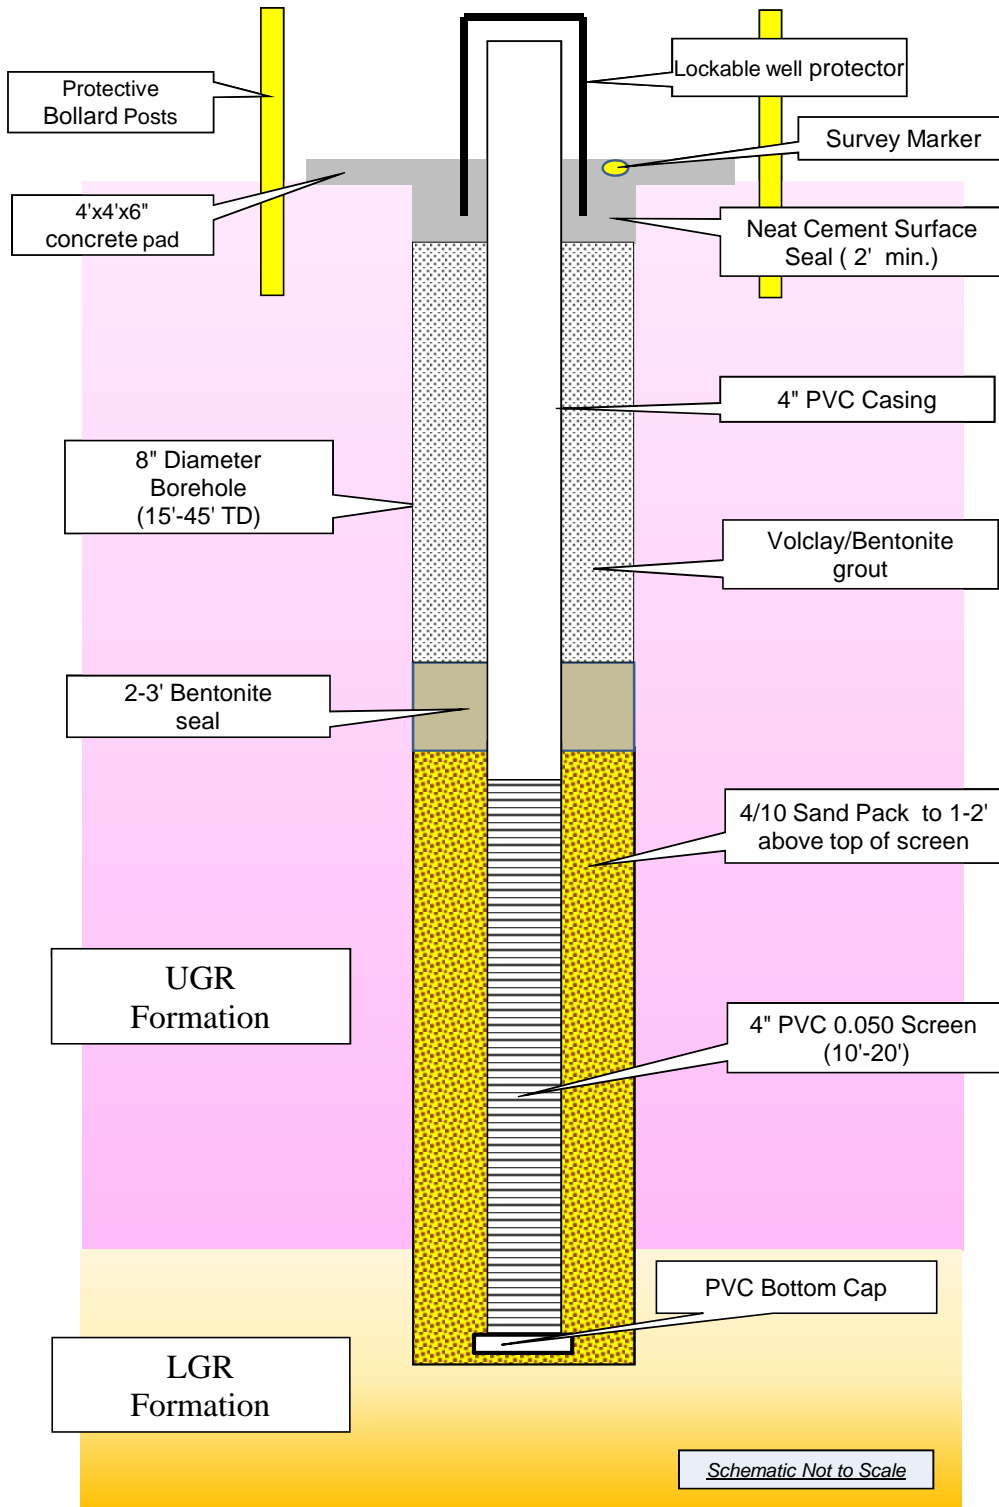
Protective Bollard Posts

Lockable well protector

Survey Marker

4'x4'x6" concrete pad

Neat Cement Surface Seal ( 2' min.)

4" PVC Casing

8" Diameter Borehole (15'-45' TD)

Volclay/Bentonite grout

2-3' Bentonite seal

4/10 Sand Pack to 1-2' above top of screen

UGR Formation

4" PVC 0.050 Screen (10'-20')

PVC Bottom Cap

LGR Formation

Schematic Not to Scale